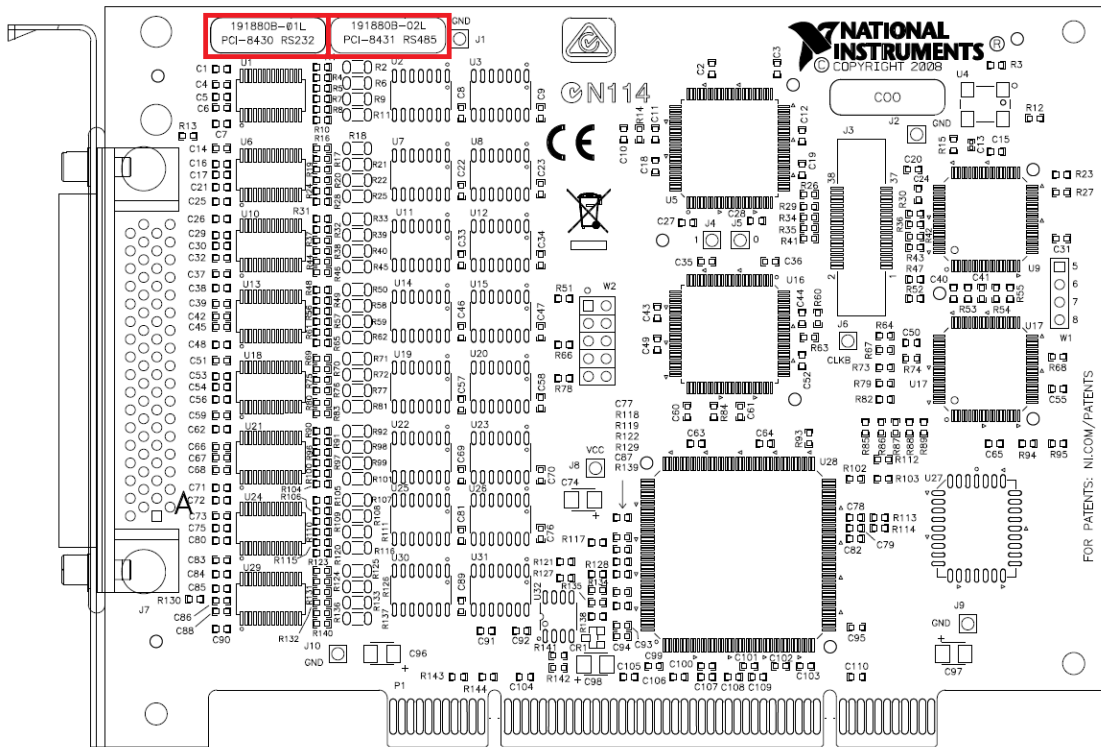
191880B-01L
PCI-8430 RS232

191880B-02L
PCI-8431 RS485

GND
J1

NATIONAL INSTRUMENTS ®
© COPYRIGHT 2008

N114

COO

CE

U1 U2 U3 U4 U5 U6 U7 U8 U9 U10 U11 U12 U13 U14 U15 U16 U17 U18 U19 U20 U21 U22 U23 U24 U25 U26 U27 U28 U29 U30 U31 U32

J2 GND J3 J4 J5 J6 J7 J8 J9 J10

W1 W2

CLKB

VCC

GND

GND

P1

A

FOR PATENTS: NI.COM/PATENTS

C1 C4 C5 C6 C7 C14 C16 C17 C21 C25 C26 C29 C30 C32 C37 C38 C39 C42 C45 C48 C51 C53 C54 C56 C59 C62 C66 C67 C68 C71 C72 C73 C75 C80 C83 C84 C85 C86 C88 C90 C96

R13 R10 R16 R18 R31 R115 R123 R130 R132 R140

R2 R6 R9 R11 R21 R22 R25 R33 R39 R40 R45 R50 R58 R59 R62 R71 R72 R77 R81 R92 R98 R99 R101 R107 R108 R116 R117 R121 R127 R128 R137 R141 R142 R143 R144

C8 C9 C22 C23 C33 C34 C46 C47 C57 C58 C69 C70 C74 C76 C81 C89 C91 C92 C104 C98 C105 C106

R51 R66 R78

C2 C3 C10 C11 C12 C18 C19 C20 C24 C27 C28 C35 C36 C40 C41 C43 C44 C49 C50 C52 C55 C60 C61 C63 C64 C65 C77 C78 C79 C82 C87 C93 C94 C95 C97 C99 C100 C101 C102 C103 C107 C108 C109 C110 C13 C15 C31

R3 R12 R14 R15 R23 R26 R27 R29 R30 R34 R35 R36 R41 R42 R43 R47 R52 R53 R54 R55 R60 R63 R64 R67 R68 R73 R74 R79 R82 R84 R93 R94 R95 R102 R103 R112 R113 R114 R118 R119 R122 R129 R139

CR1

1 0 1 0 38 37 2 1 5 6 7 8